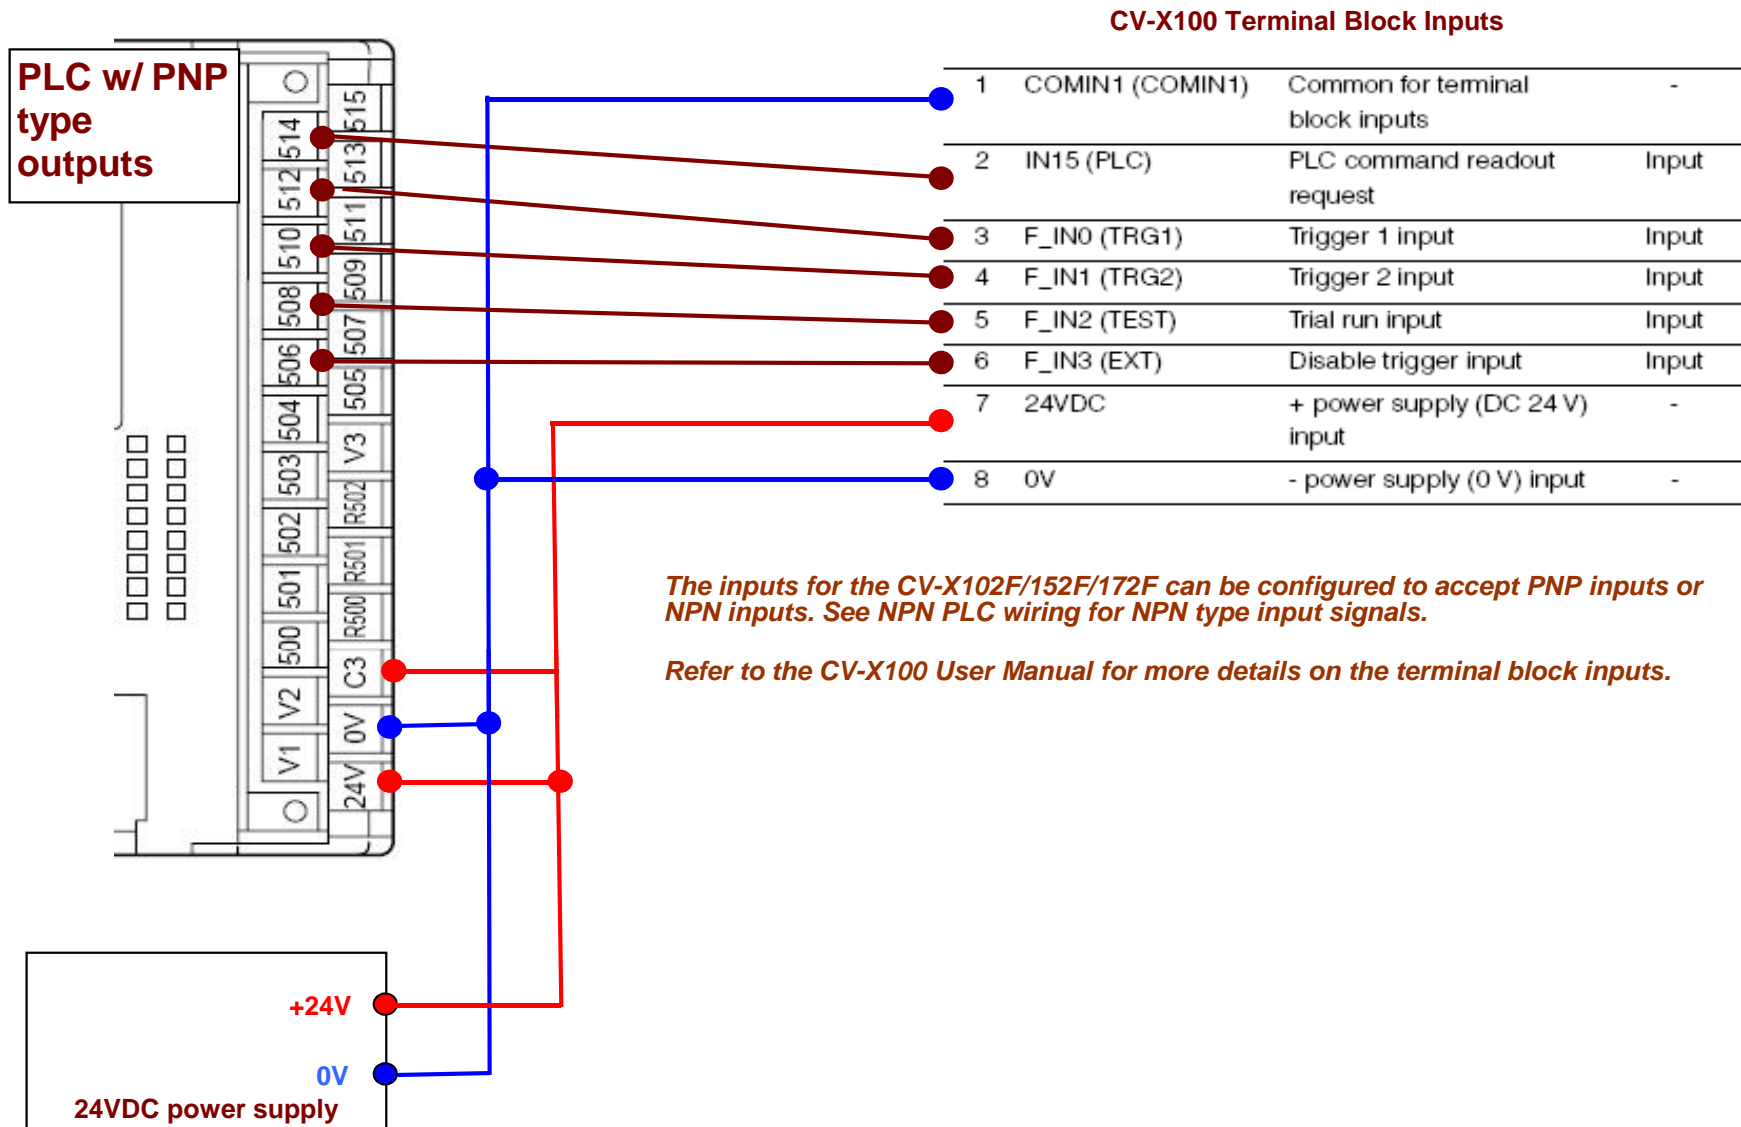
PLC w/ PNP type outputs

514
512
510
508
506
504
503
502
501
500
V2
V1
515
513
511
509
507
505
V3
R502
R501
R500
C3
0V
24V

CV-X100 Terminal Block Inputs

| 1 | COMIN1 (COMIN1) | Common for terminal block inputs | - |
|---|---|---|---|
| 2 | IN15 (PLC) | PLC command readout request | Input |
| 3 | F_IN0 (TRG1) | Trigger 1 input | Input |
| 4 | F_IN1 (TRG2) | Trigger 2 input | Input |
| 5 | F_IN2 (TEST) | Trial run input | Input |
| 6 | F_IN3 (EXT) | Disable trigger input | Input |
| 7 | 24VDC | + power supply (DC 24 V) input | - |
| 8 | 0V | - power supply (0 V) input | - |

The inputs for the CV-X102F/152F/172F can be configured to accept PNP inputs or NPN inputs. See NPN PLC wiring for NPN type input signals.

Refer to the CV-X100 User Manual for more details on the terminal block inputs.

+24V
0V
24VDC power supply